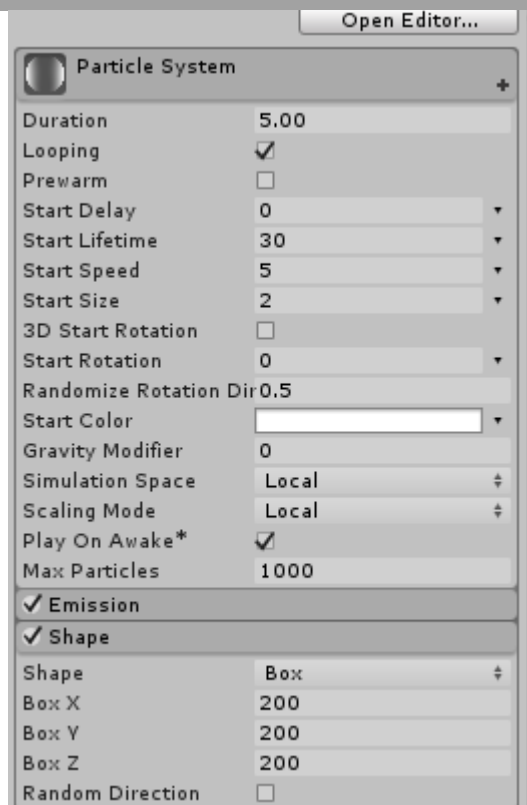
Open Editor...

Particle System

| | |
|---|---|
| Duration | 5.00 |
| Looping | ✓ |
| Prewarm | ☐ |
| Start Delay | 0 |
| Start Lifetime | 30 |
| Start Speed | 5 |
| Start Size | 2 |
| 3D Start Rotation | ☐ |
| Start Rotation | 0 |
| Randomize Rotation Dir | 0.5 |
| Start Color | |
| Gravity Modifier | 0 |
| Simulation Space | Local |
| Scaling Mode | Local |
| Play On Awake* | ✓ |
| Max Particles | 1000 |

✓ Emission

✓ Shape

| | |
|---|---|
| Shape | Box |
| Box X | 200 |
| Box Y | 200 |
| Box Z | 200 |
| Random Direction | ☐ |